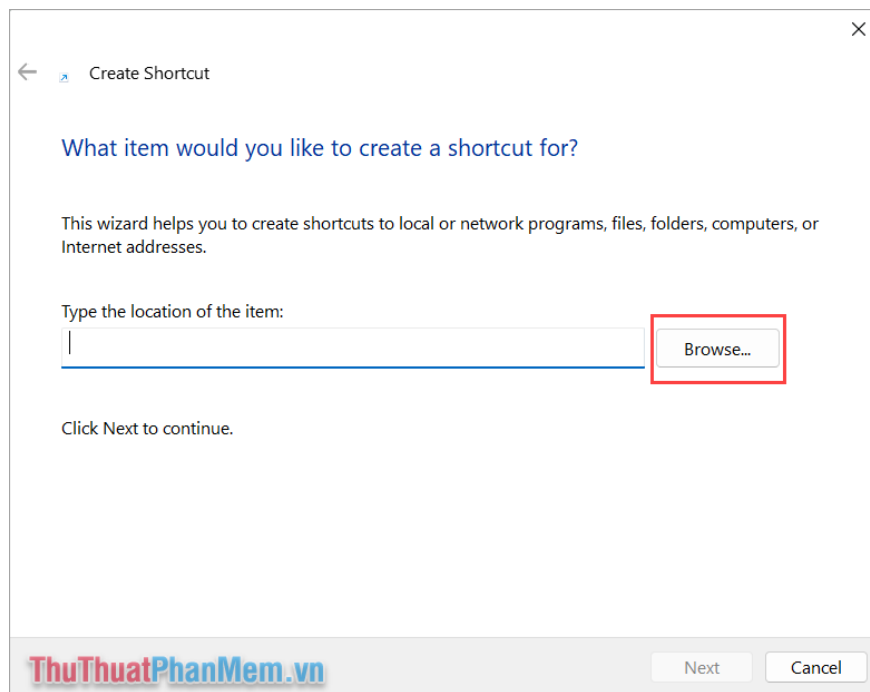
Create Shortcut

What item would you like to create a shortcut for?

This wizard helps you to create shortcuts to local or network programs, files, folders, computers, or Internet addresses.

Type the location of the item:

Browse...

Click Next to continue.

ThuThuatPhanMem.vn

Next

Cancel